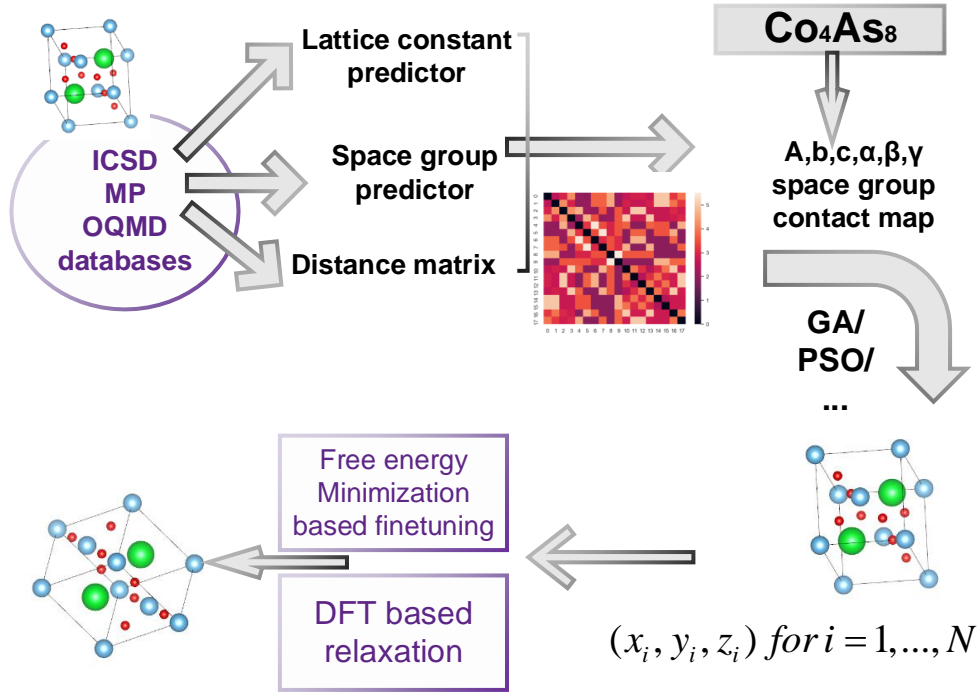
ICSD
MP
OQMD
databases

Lattice constant predictor

Space group predictor

Distance matrix

0 1 2 3 4 5 6 7 8 9 10 11 12 13 14 15 16 17

0 1 2 3 4 5 6 7 8 9 10 11 12 13 14 15 16 17

5
4
3
2
1
0

$Co_4As_8$

A,b,c,α,β,γ
space group
contact map

GA/
PSO/
...

Free energy Minimization based finetuning

DFT based relaxation

$(x_i, y_i, z_i)\ for\ i = 1, ..., N$